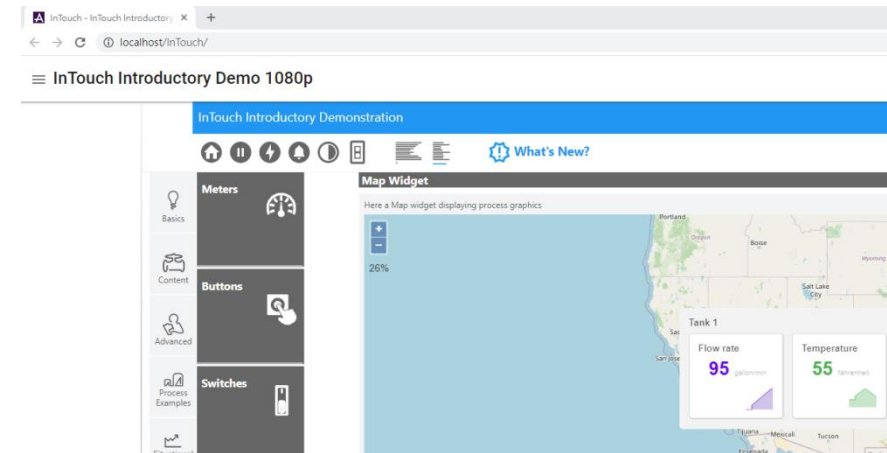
InTouch - InTouch Introductory ×  +

localhost/InTouch/

InTouch Introductory Demo 1080p

InTouch Introductory Demonstration

What's New?

Basics

Content

Advanced

Process Examples

Meters

Buttons

Switches

Map Widget

Here a Map widget displaying process graphics

+

−

26%

Portland

Oregon

Boise

Wyoming

Salt Lake City

San Jose

Tank 1

Flow rate

95 gallon/min

Temperature

55 fahrenheit

Tijuana

Mexicali

Tucson

Ensenada